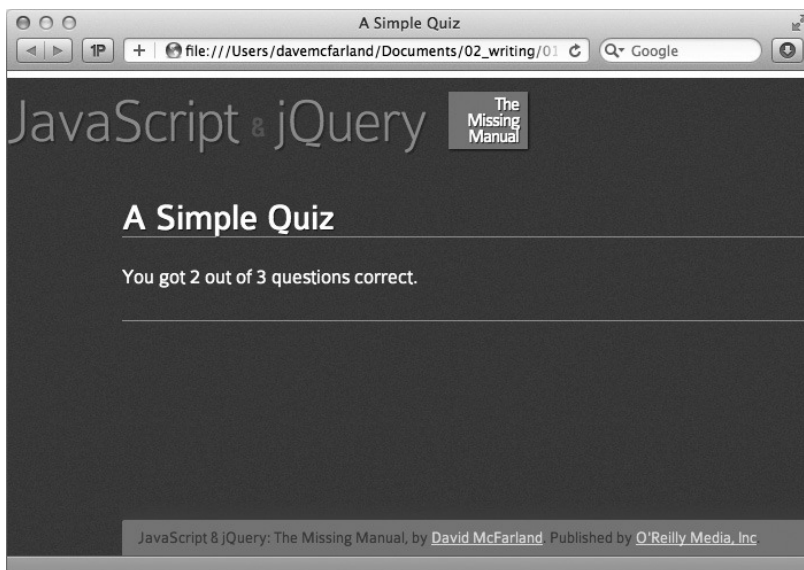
A Simple Quiz

1P + file:///Users/davemcfarland/Documents/02_writing/01 Google

JavaScript & jQuery The Missing Manual

A Simple Quiz

You got 2 out of 3 questions correct.

JavaScript & jQuery: The Missing Manual, by David McFarland. Published by O'Reilly Media, Inc.